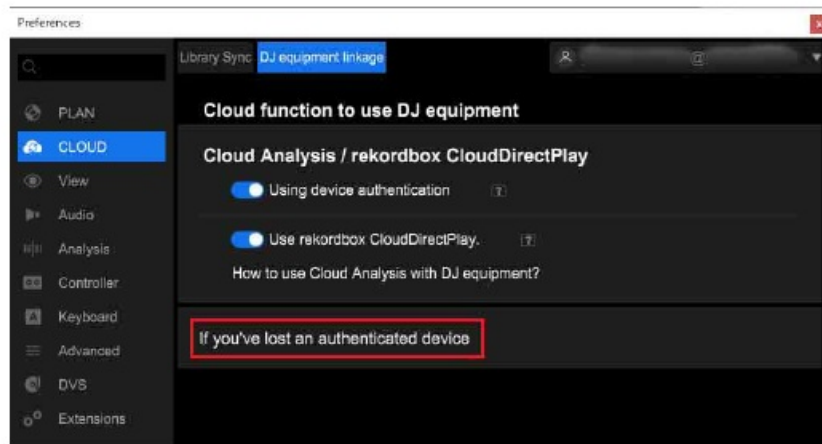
Preferences

PLAN
CLOUD
View
Audio
Analysis
Controller
Keyboard
Advanced
DVS
Extensions

Library Sync DJ equipment linkage

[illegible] @ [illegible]

Cloud function to use DJ equipment

Cloud Analysis / rekordbox CloudDirectPlay

Using device authentication ?

Use rekordbox CloudDirectPlay. ?

How to use Cloud Analysis with DJ equipment?

If you've lost an authenticated device